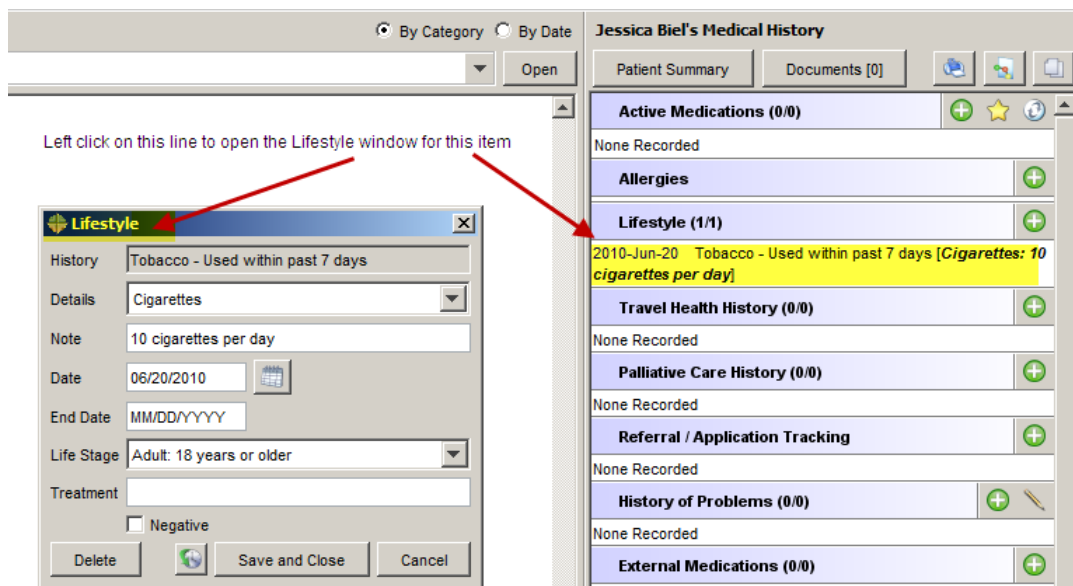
By Category By Date

Open

Left click on this line to open the Lifestyle window for this item

Lifestyle

History Tobacco - Used within past 7 days

Details Cigarettes

Note 10 cigarettes per day

Date 06/20/2010

End Date MM/DD/YYYY

Life Stage Adult: 18 years or older

Treatment

Negative

Delete Save and Close Cancel

Jessica Biel's Medical History

Patient Summary Documents [0]

Active Medications (0/0)

None Recorded

Allergies

Lifestyle (1/1)

2010-Jun-20 Tobacco - Used within past 7 days [*Cigarettes: 10 cigarettes per day*]

Travel Health History (0/0)

None Recorded

Palliative Care History (0/0)

None Recorded

Referral / Application Tracking

None Recorded

History of Problems (0/0)

None Recorded

External Medications (0/0)